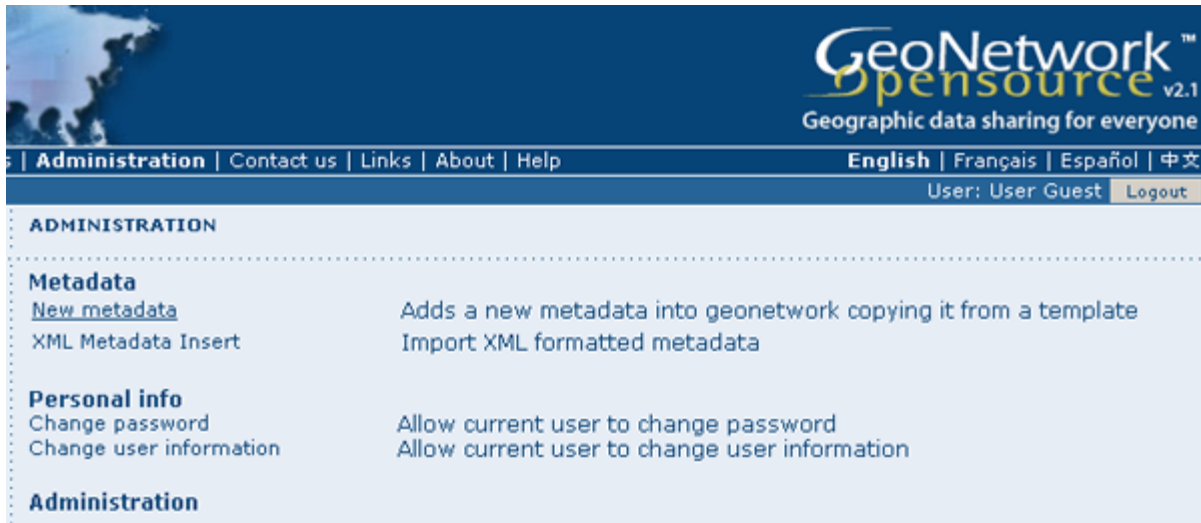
GeoNetwork™ opensource v2.1
Geographic data sharing for everyone

s | Administration | Contact us | Links | About | Help
English | Français | Español | 中文

User: User Guest Logout

ADMINISTRATION

Metadata
New metadata — Adds a new metadata into geonetwork copying it from a template
XML Metadata Insert — Import XML formatted metadata

Personal info
Change password — Allow current user to change password
Change user information — Allow current user to change user information

Administration